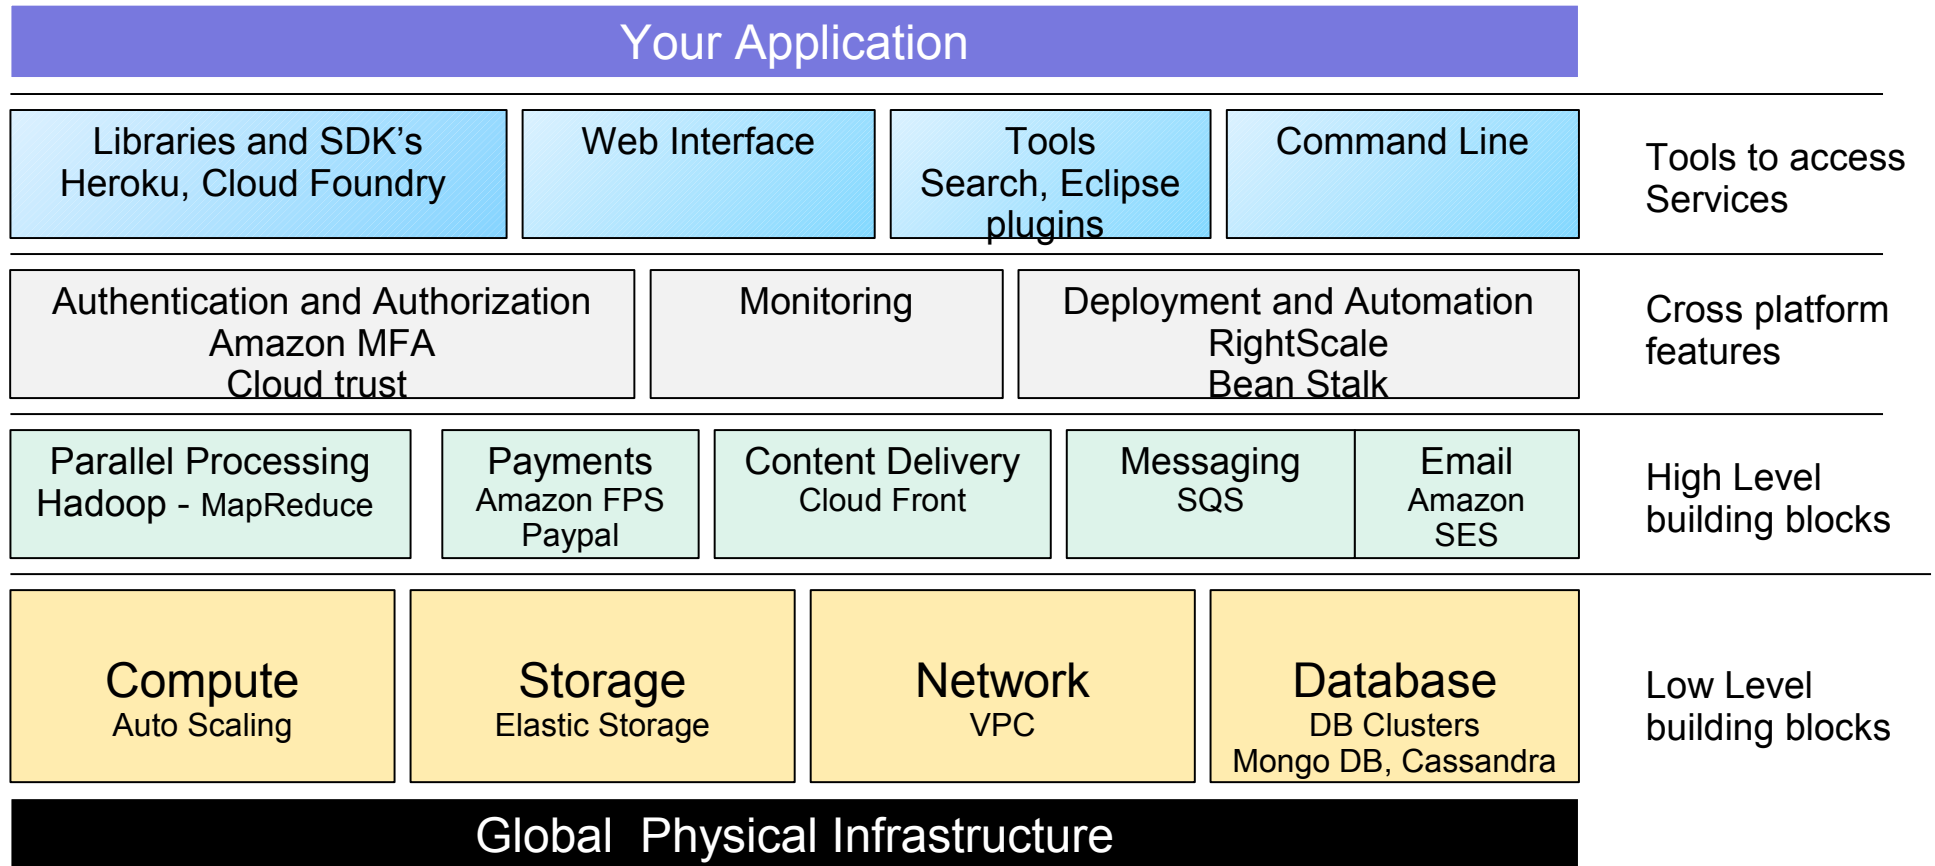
Your Application

Libraries and SDK's
Heroku, Cloud Foundry

Web Interface

Tools
Search, Eclipse plugins

Command Line

Tools to access Services

Authentication and Authorization
Amazon MFA
Cloud trust

Monitoring

Deployment and Automation
RightScale
Bean Stalk

Cross platform features

Parallel Processing
Hadoop - MapReduce

Payments
Amazon FPS
Paypal

Content Delivery
Cloud Front

Messaging
SQS

Email
Amazon SES

High Level building blocks

Compute
Auto Scaling

Storage
Elastic Storage

Network
VPC

Database
DB Clusters
Mongo DB, Cassandra

Low Level building blocks

Global Physical Infrastructure